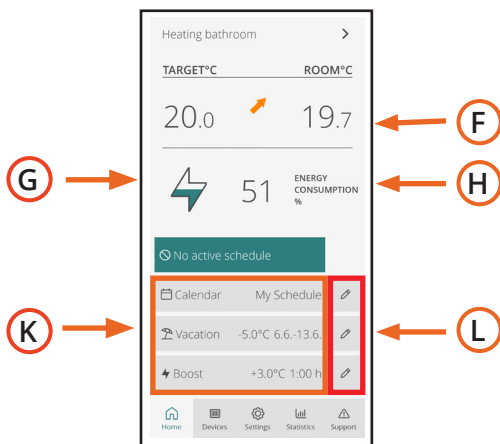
Heating bathroom >

TARGET°C ROOM°C

20.0 19.7

F

G

51 ENERGY CONSUMPTION %

H

No active schedule

K

Calendar My Schedule

Vacation -5.0°C 6.6.-13.6.

Boost +3.0°C 1:00 h

L

Home Devices Settings Statistics Support